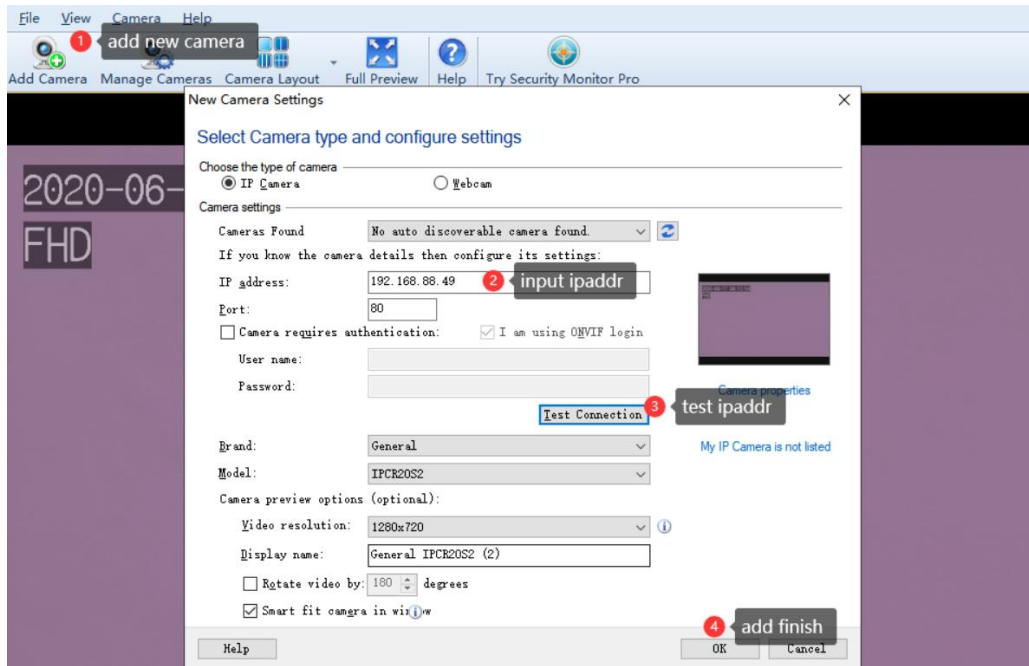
File View Camera Help
1 add new camera
Add Camera Manage Cameras Camera Layout Full Preview Help Try Security Monitor Pro

2020-06-
FHD

New Camera Settings ×

Select Camera type and configure settings

Choose the type of camera
IP Camera Webcam

Camera settings
Cameras Found No auto discoverable camera found.
If you know the camera details then configure its settings:
IP address: 192.168.88.49 2 input ipaddr
Port: 80
Camera requires authentication: I am using ONVIF login
User name:
Password:
Camera properties
Test Connection 3 test ipaddr
Brand: General
My IP Camera is not listed
Model: IPCR20S2
Camera preview options (optional):
Video resolution: 1280x720
Display name: General IPCR20S2 (2)
Rotate video by: 180 degrees
Smart fit camera in window
4 add finish
Help OK Cancel